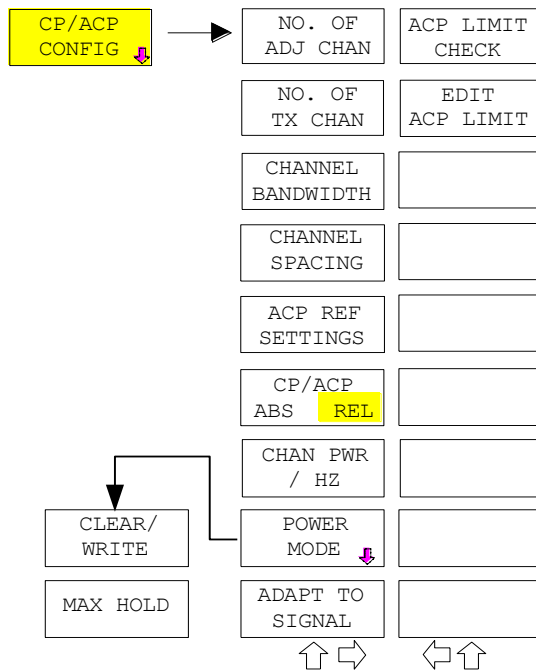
CP/ACP CONFIG

NO. OF ADJ CHAN

NO. OF TX CHAN

CHANNEL BANDWIDTH

CHANNEL SPACING

ACP REF SETTINGS

CP/ACP ABS REL

CHAN PWR / HZ

POWER MODE

ADAPT TO SIGNAL

ACP LIMIT CHECK

EDIT ACP LIMIT

CLEAR/ WRITE

MAX HOLD